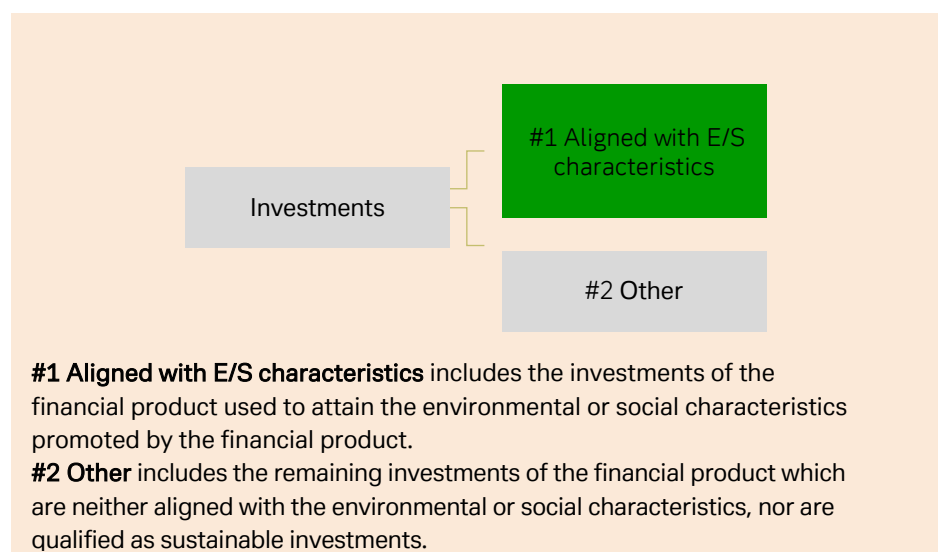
Investments

#1 Aligned with E/S characteristics

#2 Other

**#1 Aligned with E/S characteristics** includes the investments of the financial product used to attain the environmental or social characteristics promoted by the financial product.
**#2 Other** includes the remaining investments of the financial product which are neither aligned with the environmental or social characteristics, nor are qualified as sustainable investments.